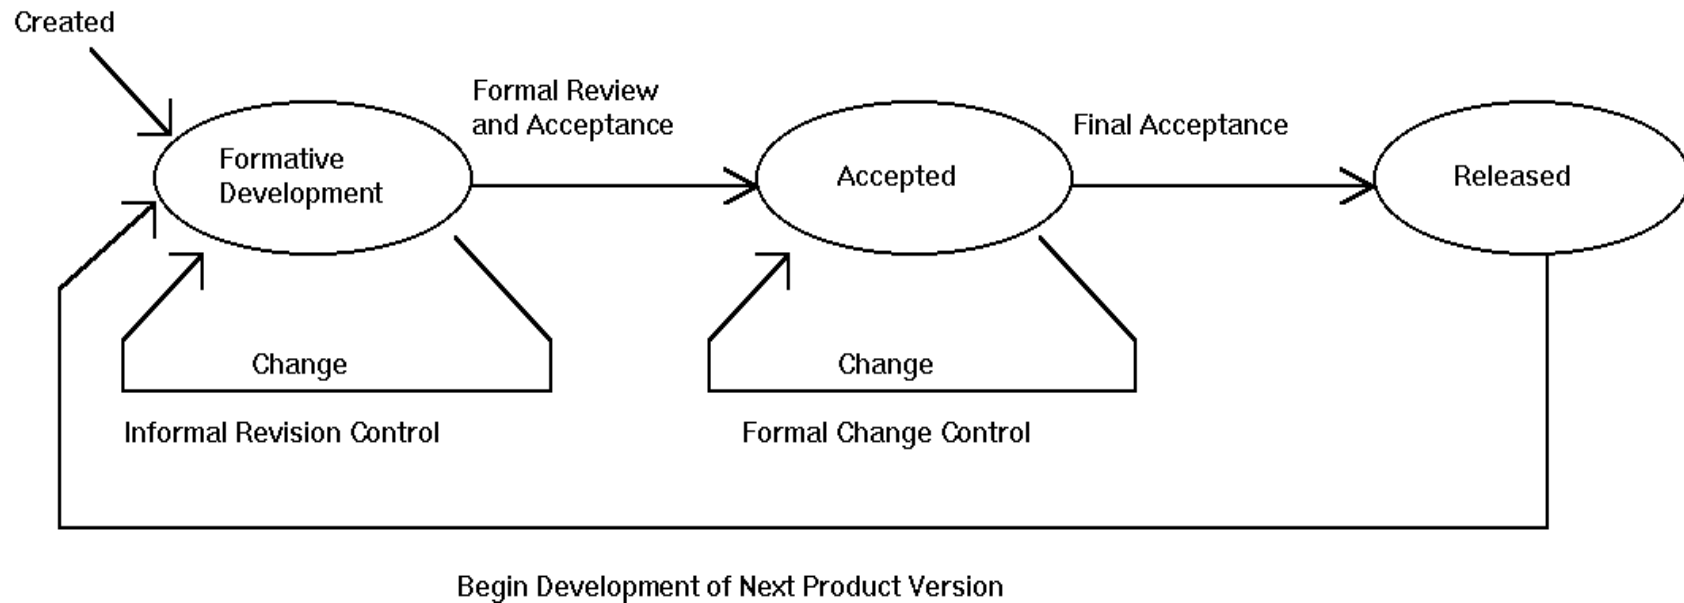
Created

Formal Review and Acceptance

Final Acceptance

Formative Development

Accepted

Released

Change

Change

Informal Revision Control

Formal Change Control

Begin Development of Next Product Version